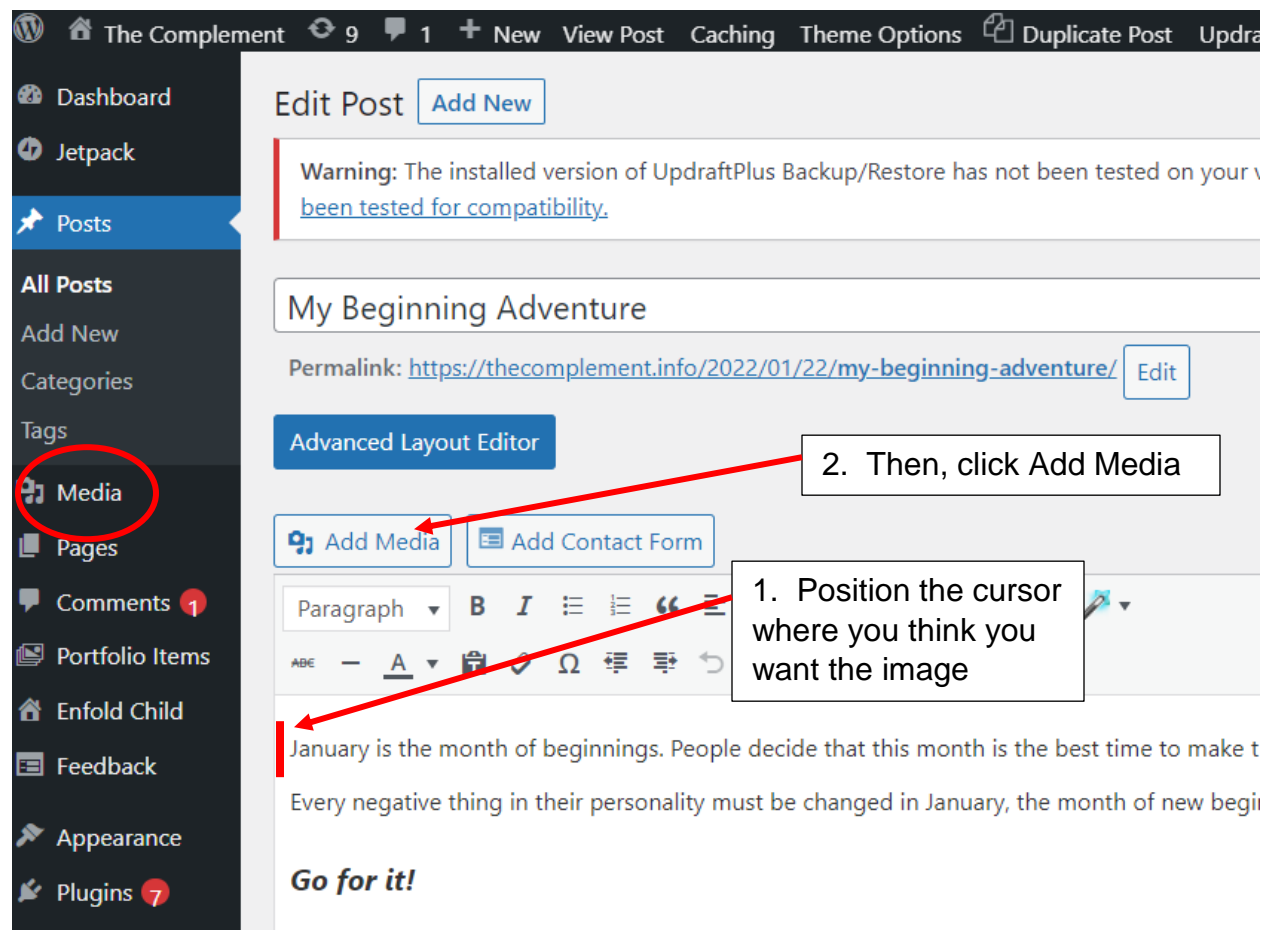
The Complement 9 1 + New View Post Caching Theme Options Duplicate Post Updra

Dashboard
Jetpack
Posts
All Posts
Add New
Categories
Tags
Media
Pages
Comments 1
Portfolio Items
Enfold Child
Feedback
Appearance
Plugins 7

Edit Post Add New

Warning: The installed version of UpdraftPlus Backup/Restore has not been tested on your v been tested for compatibility.

My Beginning Adventure

Permalink: https://thecomplement.info/2022/01/22/my-beginning-adventure/ Edit

Advanced Layout Editor

2. Then, click Add Media

Add Media Add Contact Form

1. Position the cursor where you think you want the image

Paragraph B I

January is the month of beginnings. People decide that this month is the best time to make t

Every negative thing in their personality must be changed in January, the month of new begi

Go for it!